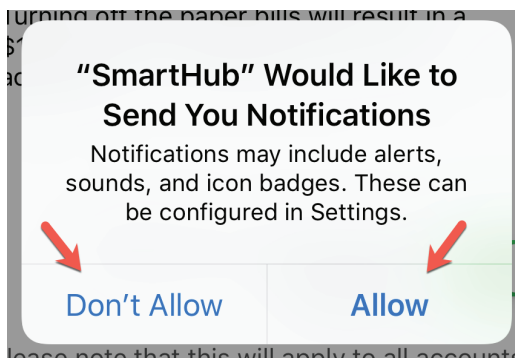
Turning off the paper bills will result in a
$1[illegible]
ac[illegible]

“SmartHub” Would Like to Send You Notifications

Notifications may include alerts, sounds, and icon badges. These can be configured in Settings.

Don’t Allow

Allow

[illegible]lease note that this will apply to all account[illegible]